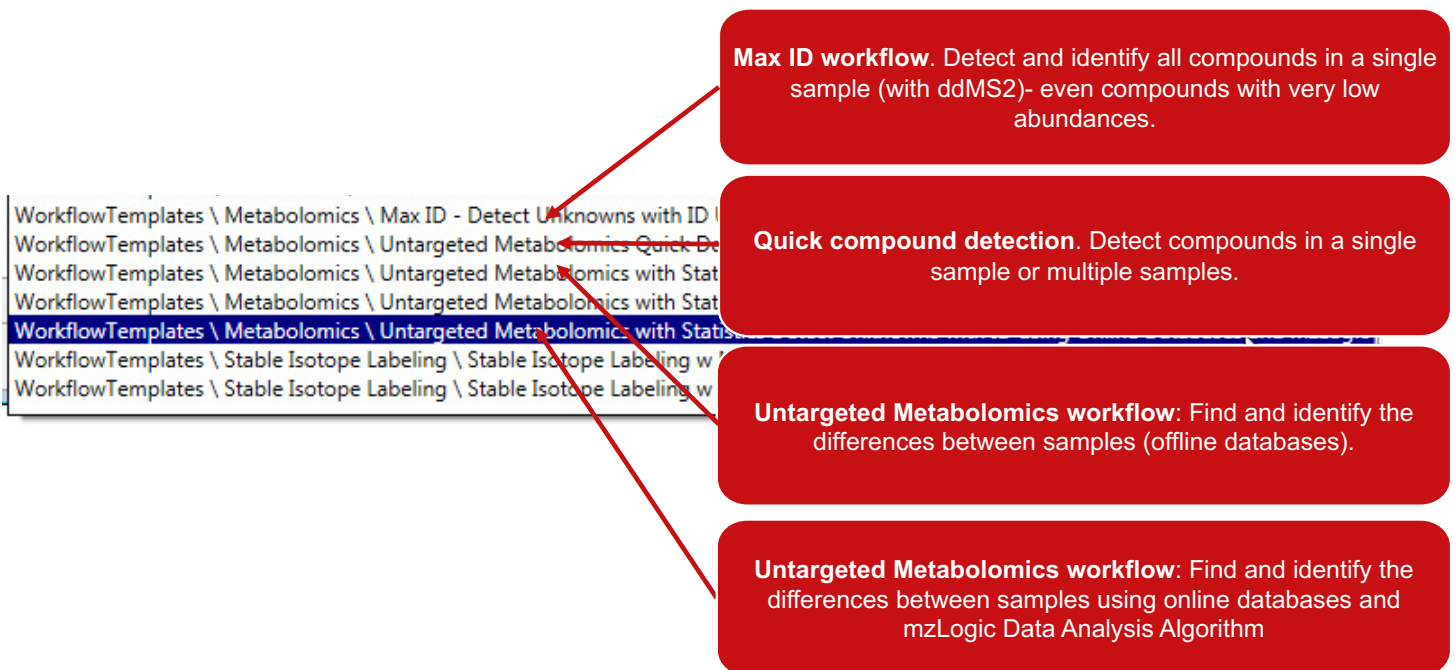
**Max ID workflow**. Detect and identify all compounds in a single sample (with ddMS2)- even compounds with very low abundances.

WorkflowTemplates \ Metabolomics \ Max ID - Detect Unknowns with ID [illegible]
WorkflowTemplates \ Metabolomics \ Untargeted Metabolomics Quick De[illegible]
WorkflowTemplates \ Metabolomics \ Untargeted Metabolomics with Stat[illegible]
WorkflowTemplates \ Metabolomics \ Untargeted Metabolomics with Stat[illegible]
WorkflowTemplates \ Metabolomics \ Untargeted Metabolomics with Statis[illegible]
WorkflowTemplates \ Stable Isotope Labeling \ Stable Isotope Labeling w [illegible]
WorkflowTemplates \ Stable Isotope Labeling \ Stable Isotope Labeling w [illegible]

**Quick compound detection**. Detect compounds in a single sample or multiple samples.

**Untargeted Metabolomics workflow**: Find and identify the differences between samples (offline databases).

**Untargeted Metabolomics workflow**: Find and identify the differences between samples using online databases and mzLogic Data Analysis Algorithm